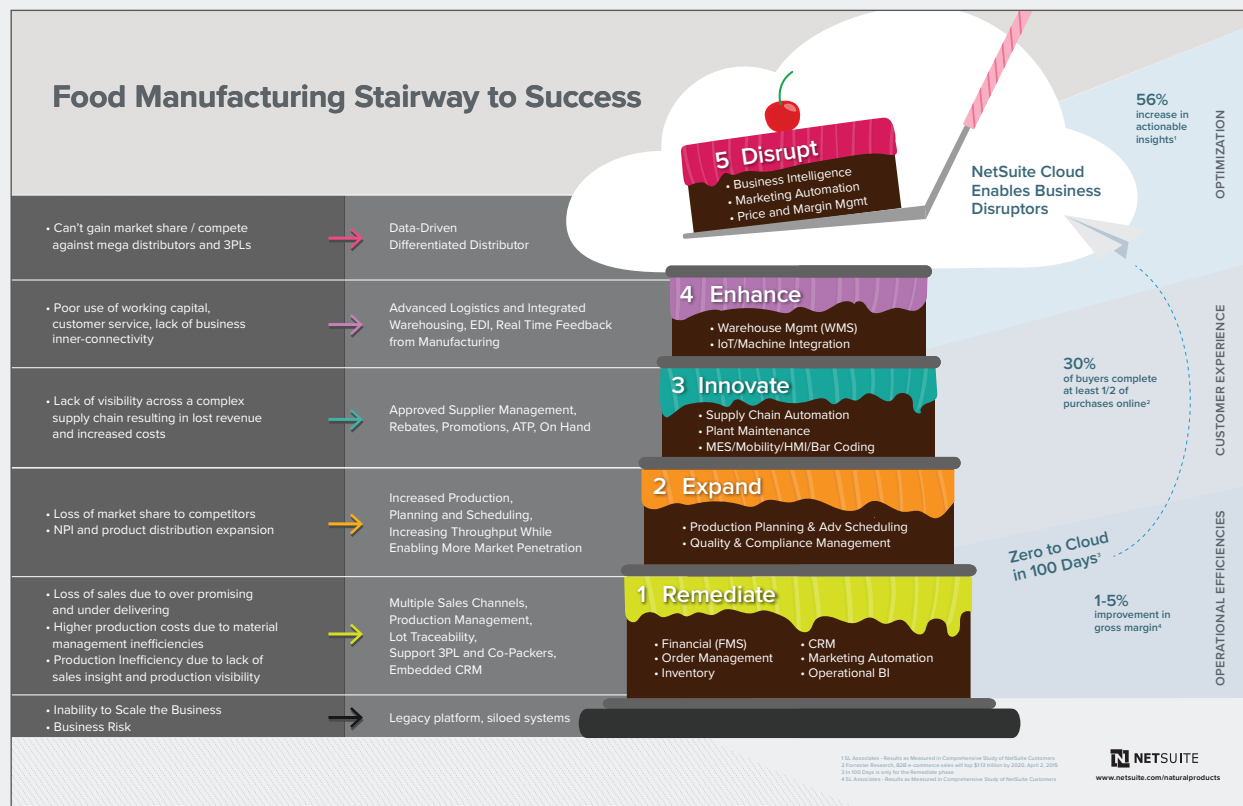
Food Manufacturing Stairway to Success

• Can't gain market share / compete against mega distributors and 3PLs

Data-Driven Differentiated Distributor

• Poor use of working capital, customer service, lack of business inner-connectivity

Advanced Logistics and Integrated Warehousing, EDI, Real Time Feedback from Manufacturing

• Lack of visibility across a complex supply chain resulting in lost revenue and increased costs

Approved Supplier Management, Rebates, Promotions, ATP, On Hand

• Loss of market share to competitors
• NPI and product distribution expansion

Increased Production, Planning and Scheduling, Increasing Throughput While Enabling More Market Penetration

• Loss of sales due to over promising and under delivering
• Higher production costs due to material management inefficiencies
• Production Inefficiency due to lack of sales insight and production visibility

Multiple Sales Channels, Production Management, Lot Traceability, Support 3PL and Co-Packers, Embedded CRM

• Inability to Scale the Business
• Business Risk

Legacy platform, siloed systems

5 Disrupt
• Business Intelligence
• Marketing Automation
• Price and Margin Mgmt

4 Enhance
• Warehouse Mgmt (WMS)
• IoT/Machine Integration

3 Innovate
• Supply Chain Automation
• Plant Maintenance
• MES/Mobility/HMI/Bar Coding

2 Expand
• Production Planning & Adv Scheduling
• Quality & Compliance Management

1 Remediate
• Financial (FMS)
• Order Management
• Inventory
• CRM
• Marketing Automation
• Operational BI

NetSuite Cloud Enables Business Disruptors

56% increase in actionable insights¹

OPTIMIZATION

30% of buyers complete at least 1/2 of purchases online²

CUSTOMER EXPERIENCE

Zero to Cloud in 100 Days³

1-5% improvement in gross margin⁴

OPERATIONAL EFFICIENCIES

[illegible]

NETSUITE
www.netsuite.com/naturalproducts